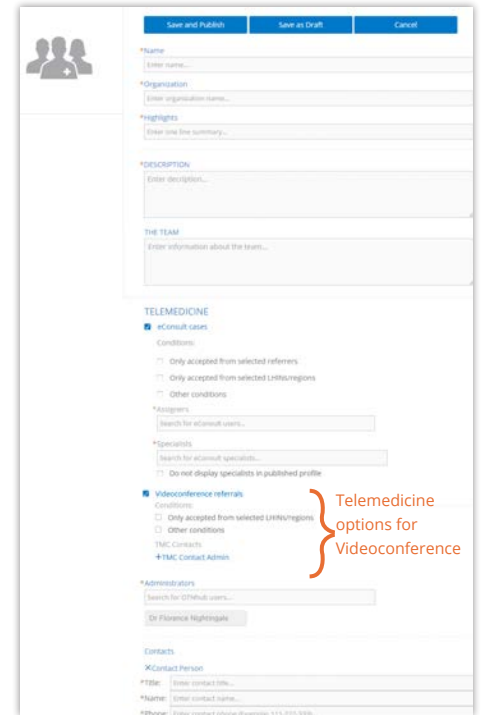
Save and Publish | Save as Draft | Cancel

*Name
Enter name...

*Organization
Enter organization name...

*Highlights
Enter one line summary...

*DESCRIPTION
Enter description...

THE TEAM
Enter information about the team...

TELEMEDICINE

eConsult cases

Conditions:

Only accepted from selected referrers

Only accepted from selected LHINs/regions

Other conditions

*Assigners
Search for eConsult users...

*Specialists
Search for eConsult specialists...

Do not display specialists in published profile

Videoconference referrals

Conditions:

Only accepted from selected LHINs/regions

Other conditions

TMC Contacts

+TMC Contact Admin

Telemedicine options for Videoconference

*Administrators
Search for OTNhub users...

Dr Florence Nightingale

Contacts

×Contact Person

*Title: Enter contact title...

*Name: Enter contact name...

*Phone: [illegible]